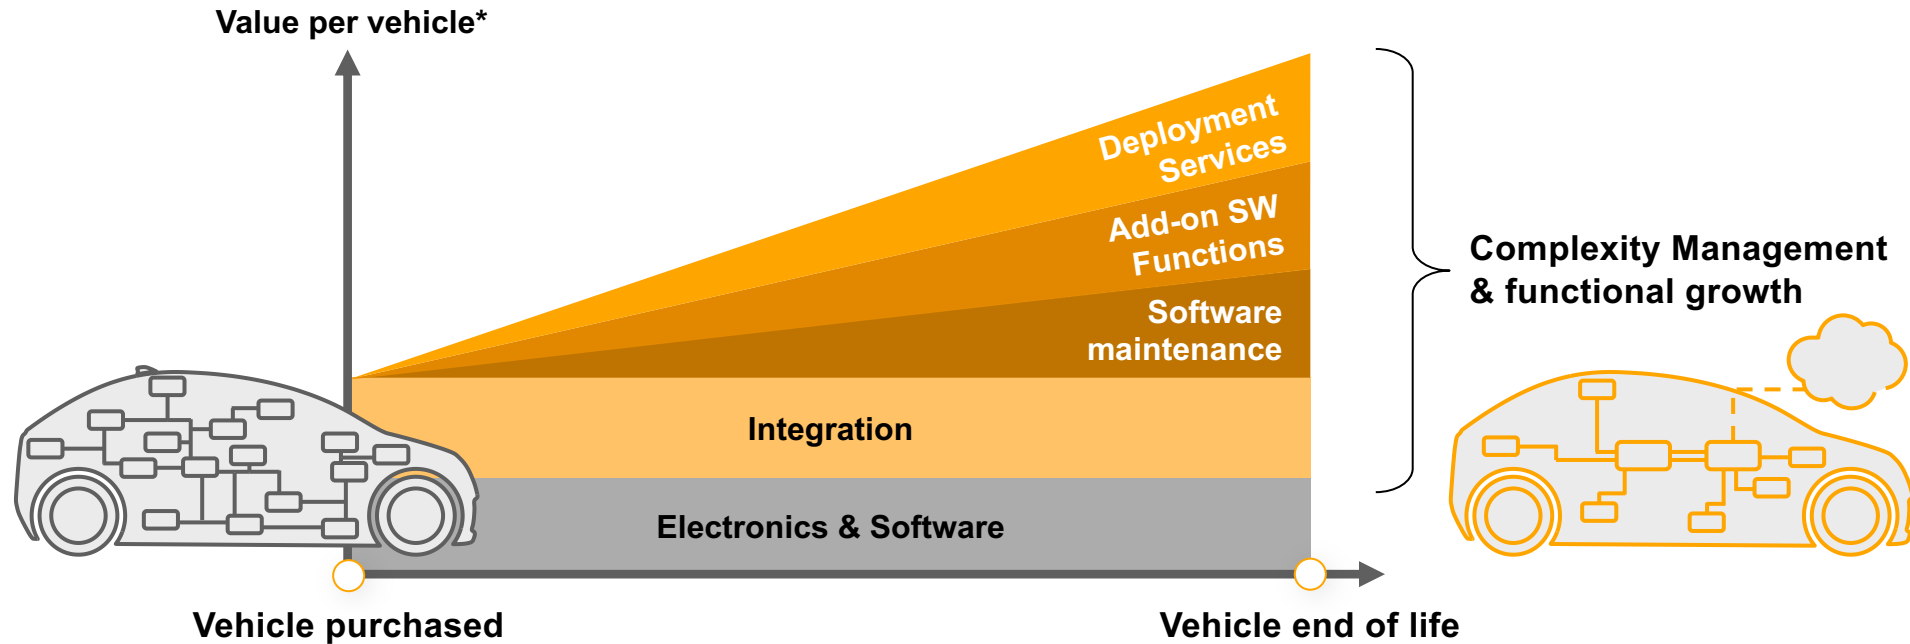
Value per vehicle*

Deployment Services

Add-on SW Functions

Software maintenance

Integration

Electronics & Software

Complexity Management & functional growth

Vehicle purchased

Vehicle end of life